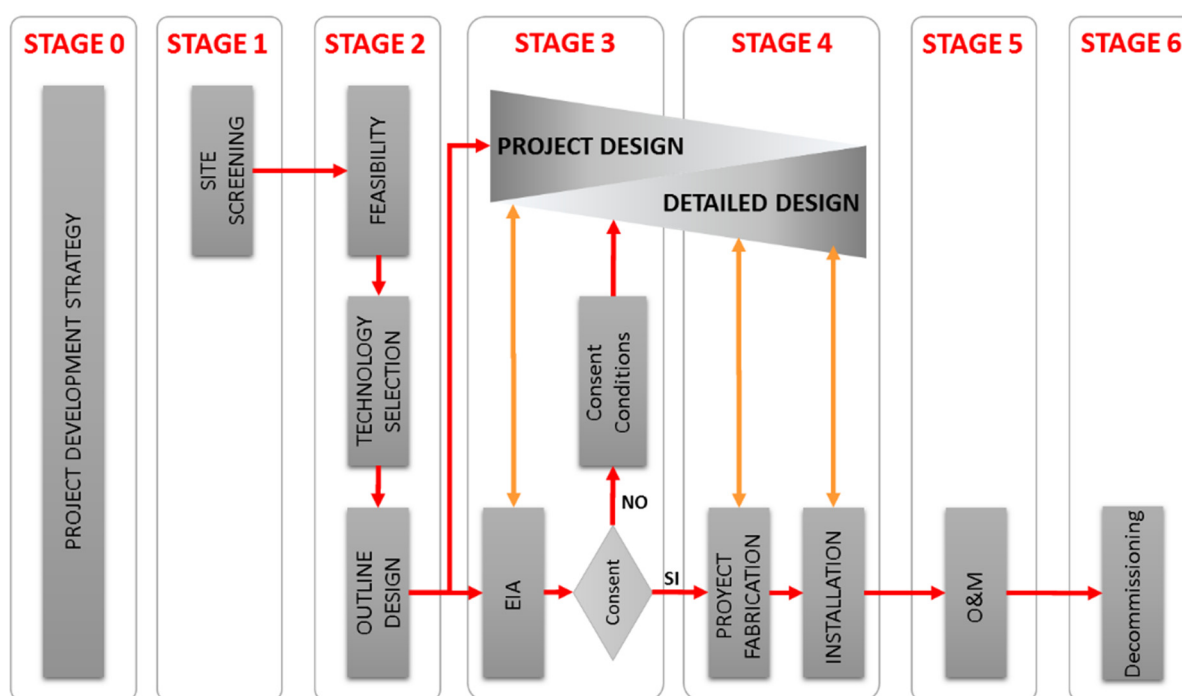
STAGE 0

PROJECT DEVELOPMENT STRATEGY

STAGE 1

SITE SCREENING

STAGE 2

FEASIBILITY

TECHNOLOGY SELECTION

OUTLINE DESIGN

STAGE 3

PROJECT DESIGN

EIA

Consent Conditions

NO

Consent

SI

STAGE 4

DETAILED DESIGN

PROYECT FABRICATION

INSTALLATION

STAGE 5

O&M

STAGE 6

Decommissioning